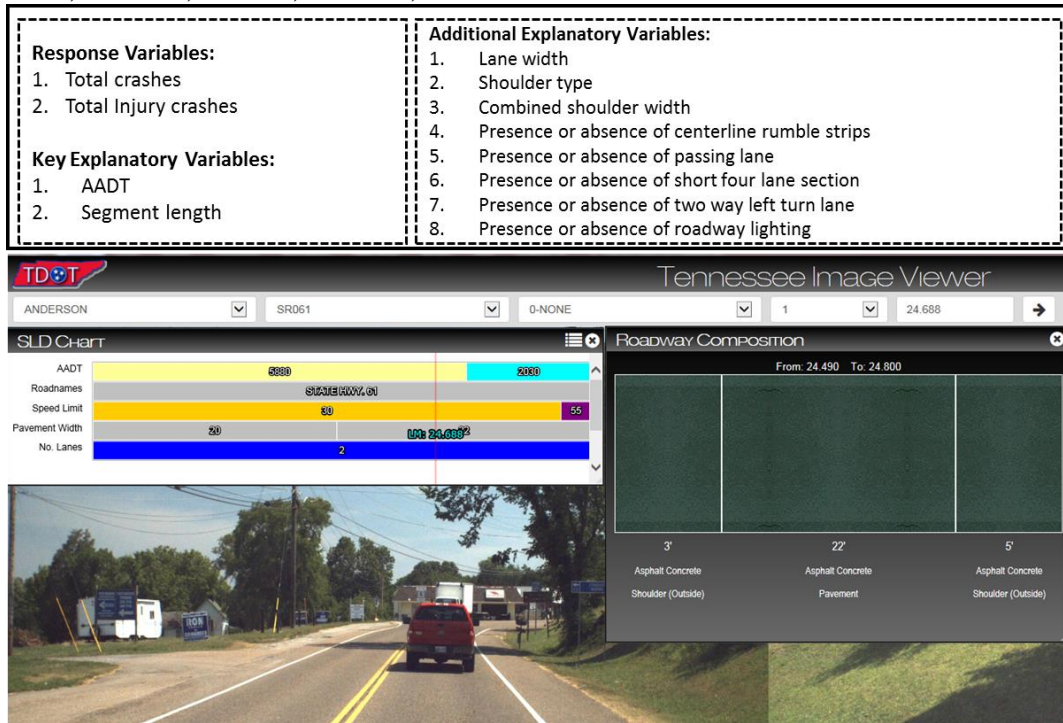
Response Variables:
1. Total crashes
2. Total Injury crashes

Key Explanatory Variables:
1. AADT
2. Segment length

Additional Explanatory Variables:
1. Lane width
2. Shoulder type
3. Combined shoulder width
4. Presence or absence of centerline rumble strips
5. Presence or absence of passing lane
6. Presence or absence of short four lane section
7. Presence or absence of two way left turn lane
8. Presence or absence of roadway lighting

TDOT
Tennessee Image Viewer
ANDERSON
SR061
0-NONE
1
24.688

SLD Chart
AADT 5880 2030
Roadnames STATE HWY. 61
Speed Limit 30 55
Pavement Width 20 LM: 24.688 22
No. Lanes 2

Roadway Composition
From: 24.490 To: 24.800
3'
Asphalt Concrete
Shoulder (Outside)
22'
Asphalt Concrete
Pavement
5'
Asphalt Concrete
Shoulder (Outside)